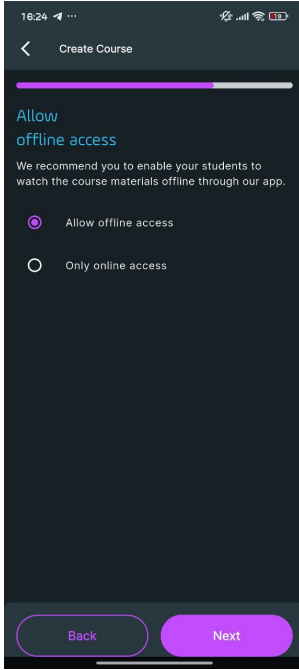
16:24 ···

19

Create Course

Allow
offline access

We recommend you to enable your students to watch the course materials offline through our app.

Allow offline access

Only online access

Back

Next